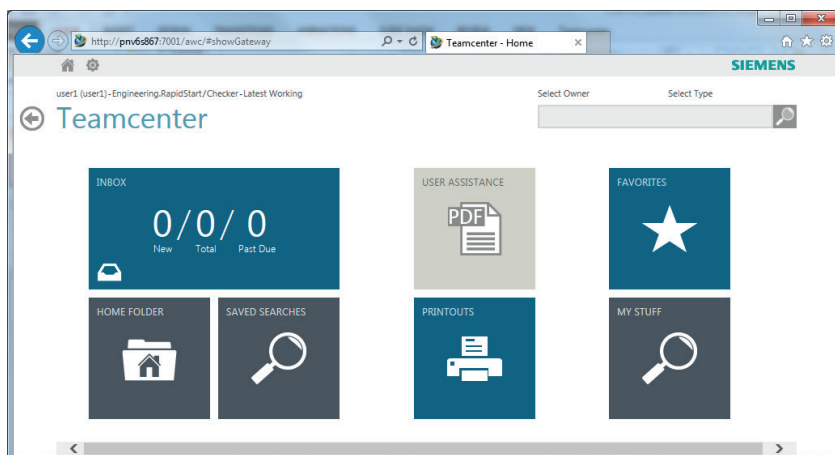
http://pnv6s867:7001/awc/#showGateway

Teamcenter - Home

SIEMENS

user1 (user1) - Engineering.RapidStart/Checker - Latest Working

Select Owner

Select Type

Teamcenter

INBOX

0/0/ 0

New Total Past Due

USER ASSISTANCE

PDF

FAVORITES

HOME FOLDER

SAVED SEARCHES

PRINTOUTS

MY STUFF